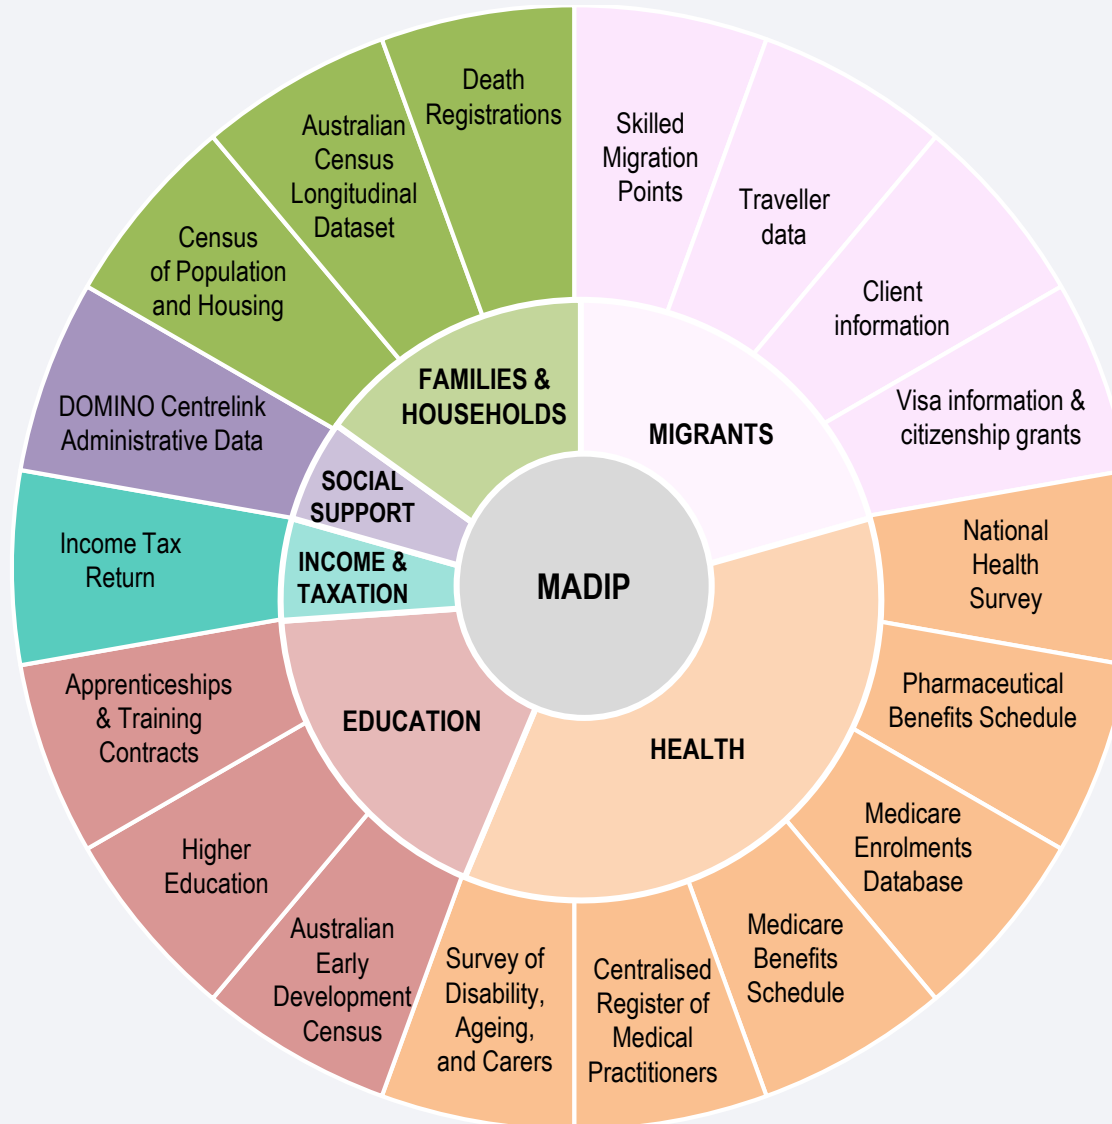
MADIP

FAMILIES & HOUSEHOLDS

Death Registrations

Australian Census Longitudinal Dataset

Census of Population and Housing

MIGRANTS

Skilled Migration Points

Traveller data

Client information

Visa information & citizenship grants

HEALTH

National Health Survey

Pharmaceutical Benefits Schedule

Medicare Enrolments Database

Medicare Benefits Schedule

Centralised Register of Medical Practitioners

Survey of Disability, Ageing, and Carers

EDUCATION

Australian Early Development Census

Higher Education

Apprenticeships & Training Contracts

INCOME & TAXATION

Income Tax Return

SOCIAL SUPPORT

DOMINO Centrelink Administrative Data